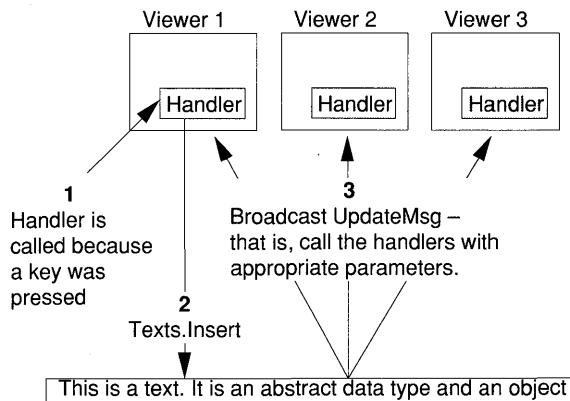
Viewer 1

Viewer 2

Viewer 3

Handler

Handler

Handler

1
Handler is called because a key was pressed

3
Broadcast UpdateMsg – that is, call the handlers with appropriate parameters.

2
Texts.Insert

This is a text. It is an abstract data type and an object